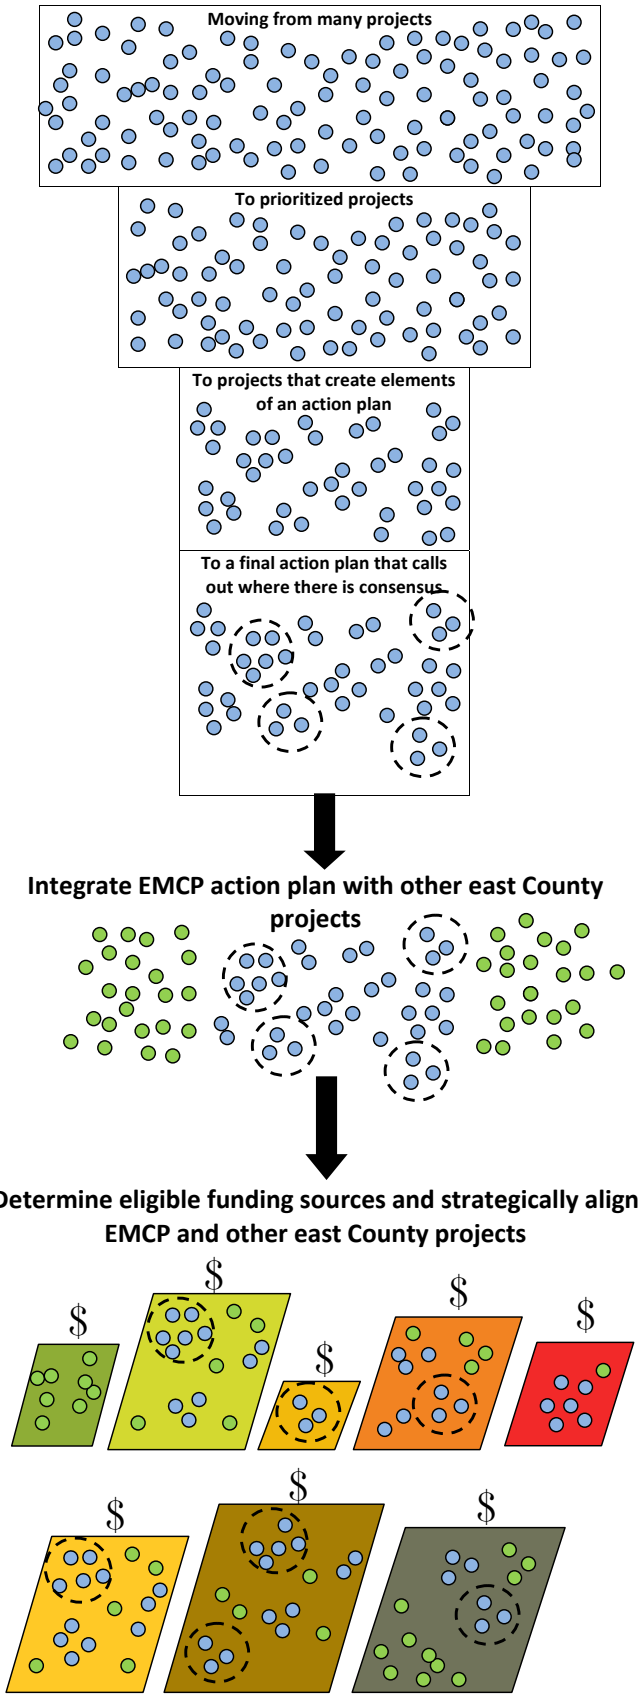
Moving from many projects

To prioritized projects

To projects that create elements of an action plan

To a final action plan that calls out where there is consensus

Integrate EMCP action plan with other east County projects

Determine eligible funding sources and strategically align EMCP and other east County projects

$

$

$

$

$

$

$

$